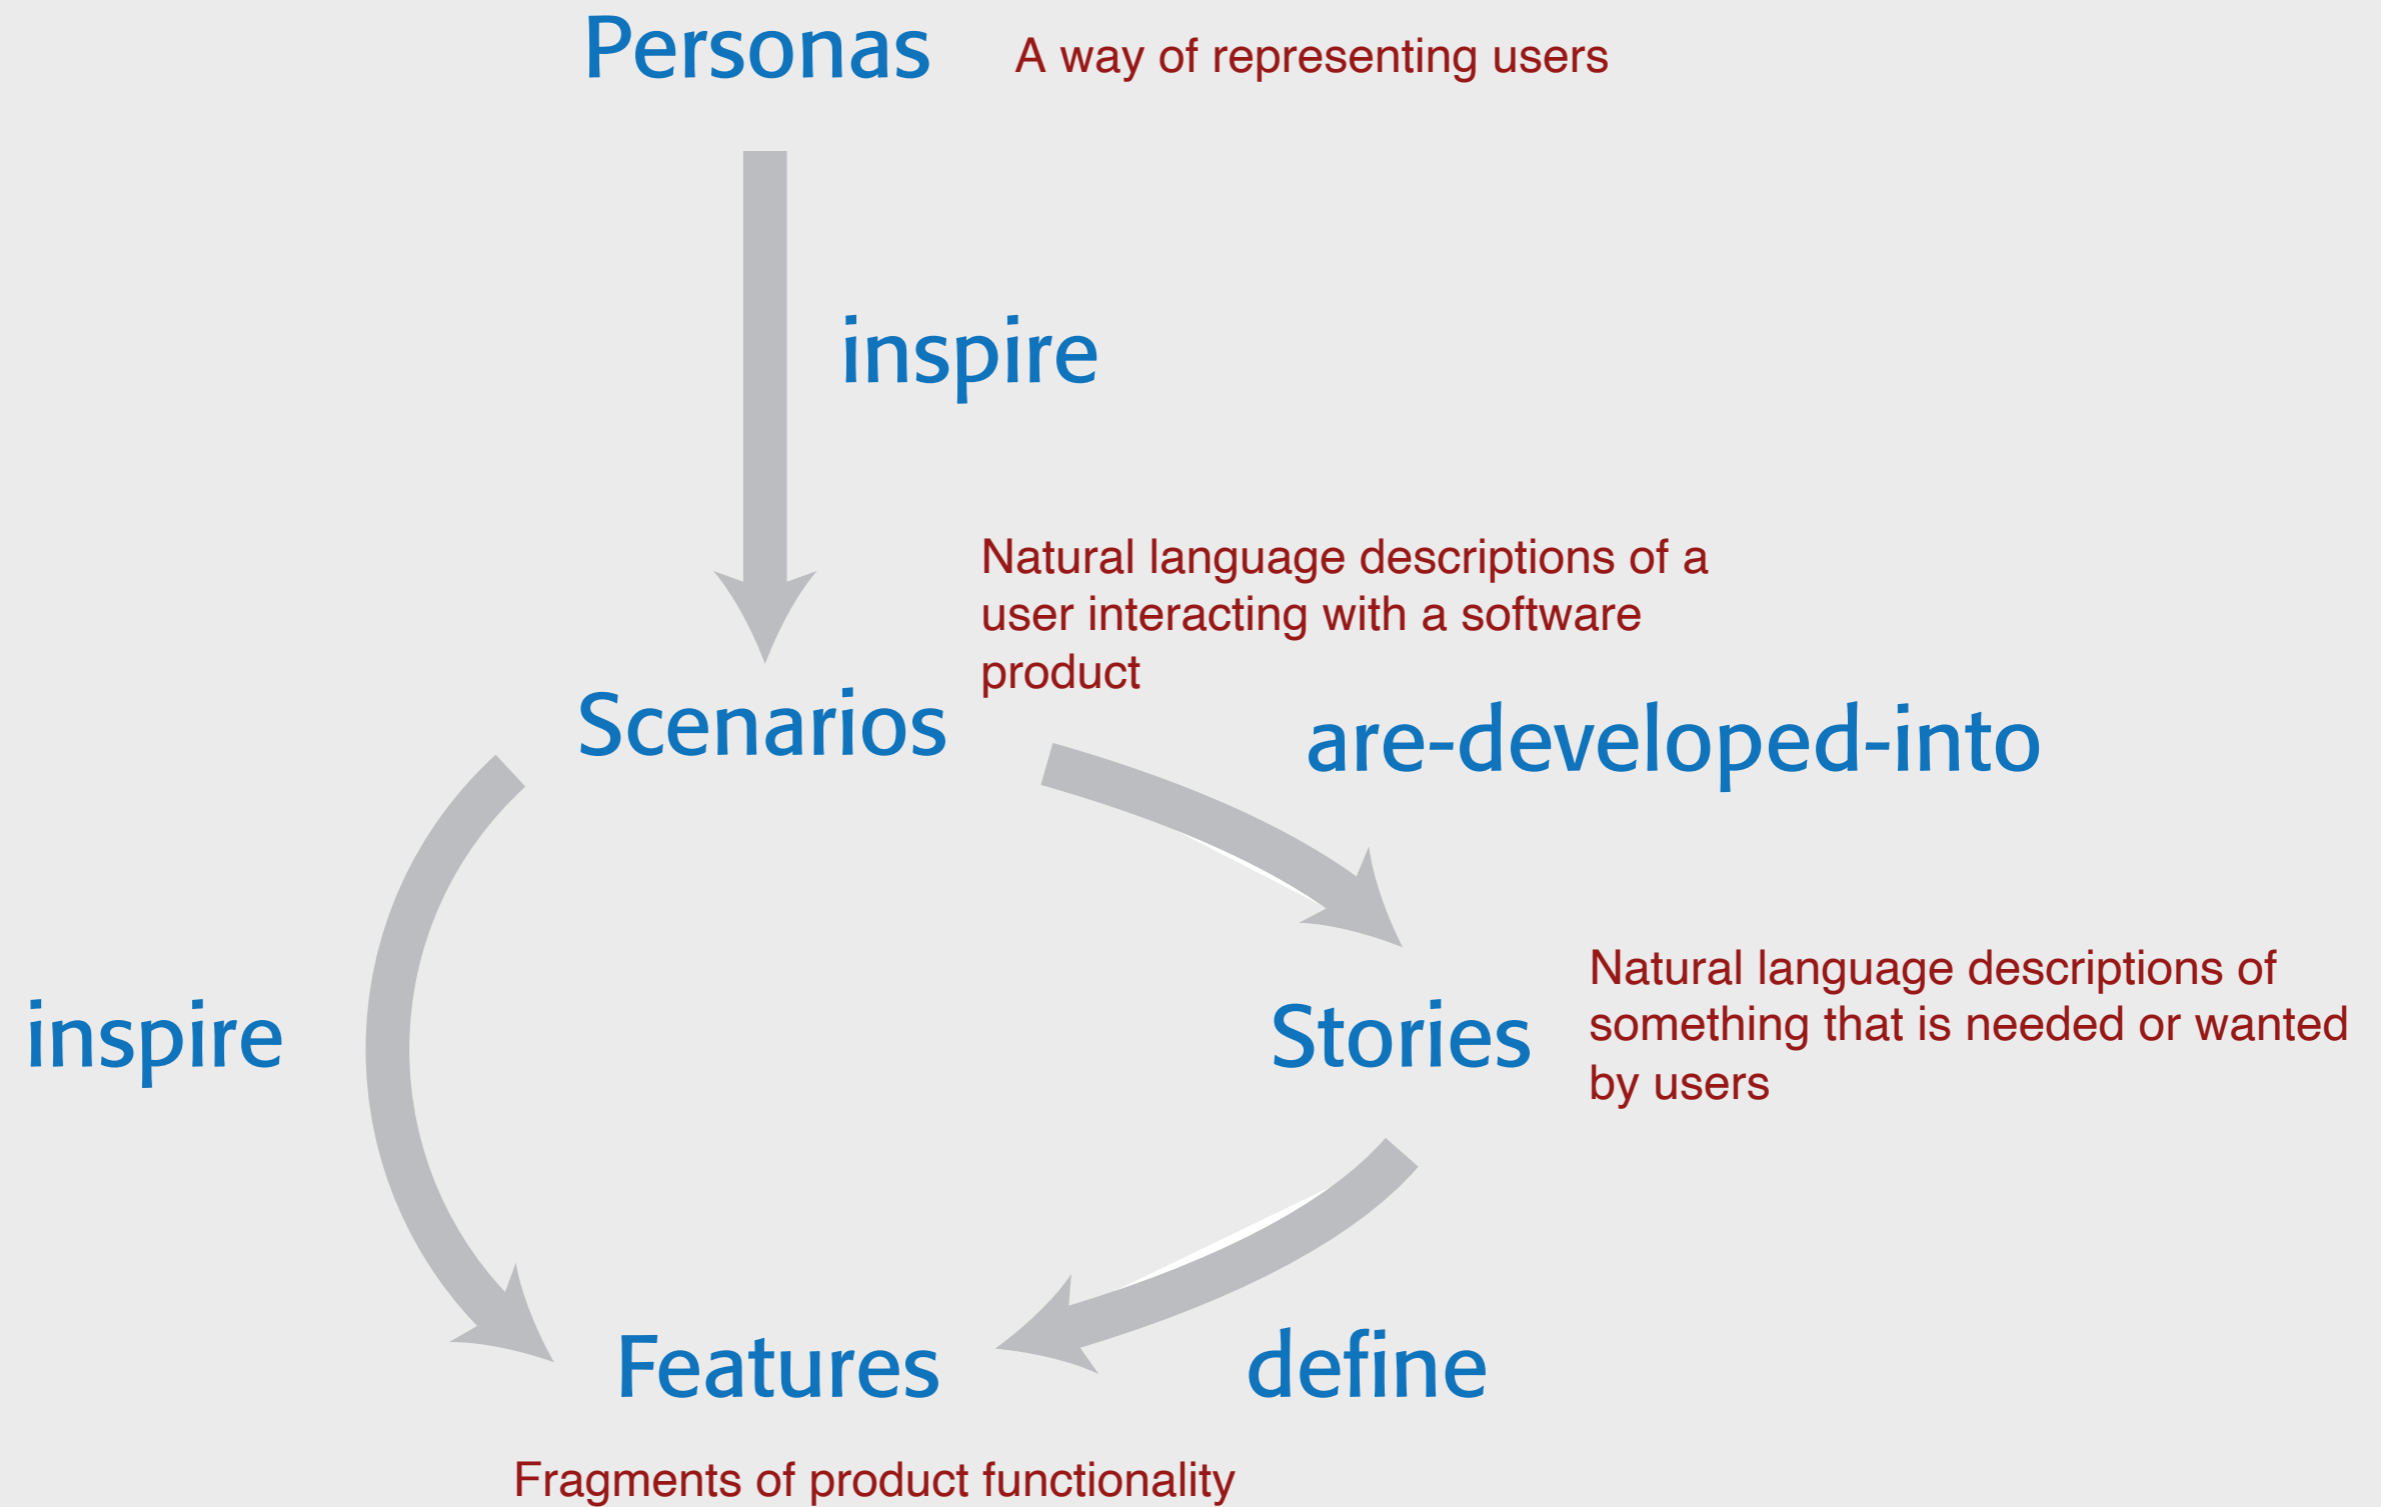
Personas A way of representing users

inspire

Natural language descriptions of a user interacting with a software product

Scenarios

are-developed-into

inspire

Stories

Natural language descriptions of something that is needed or wanted by users

Features

define

Fragments of product functionality